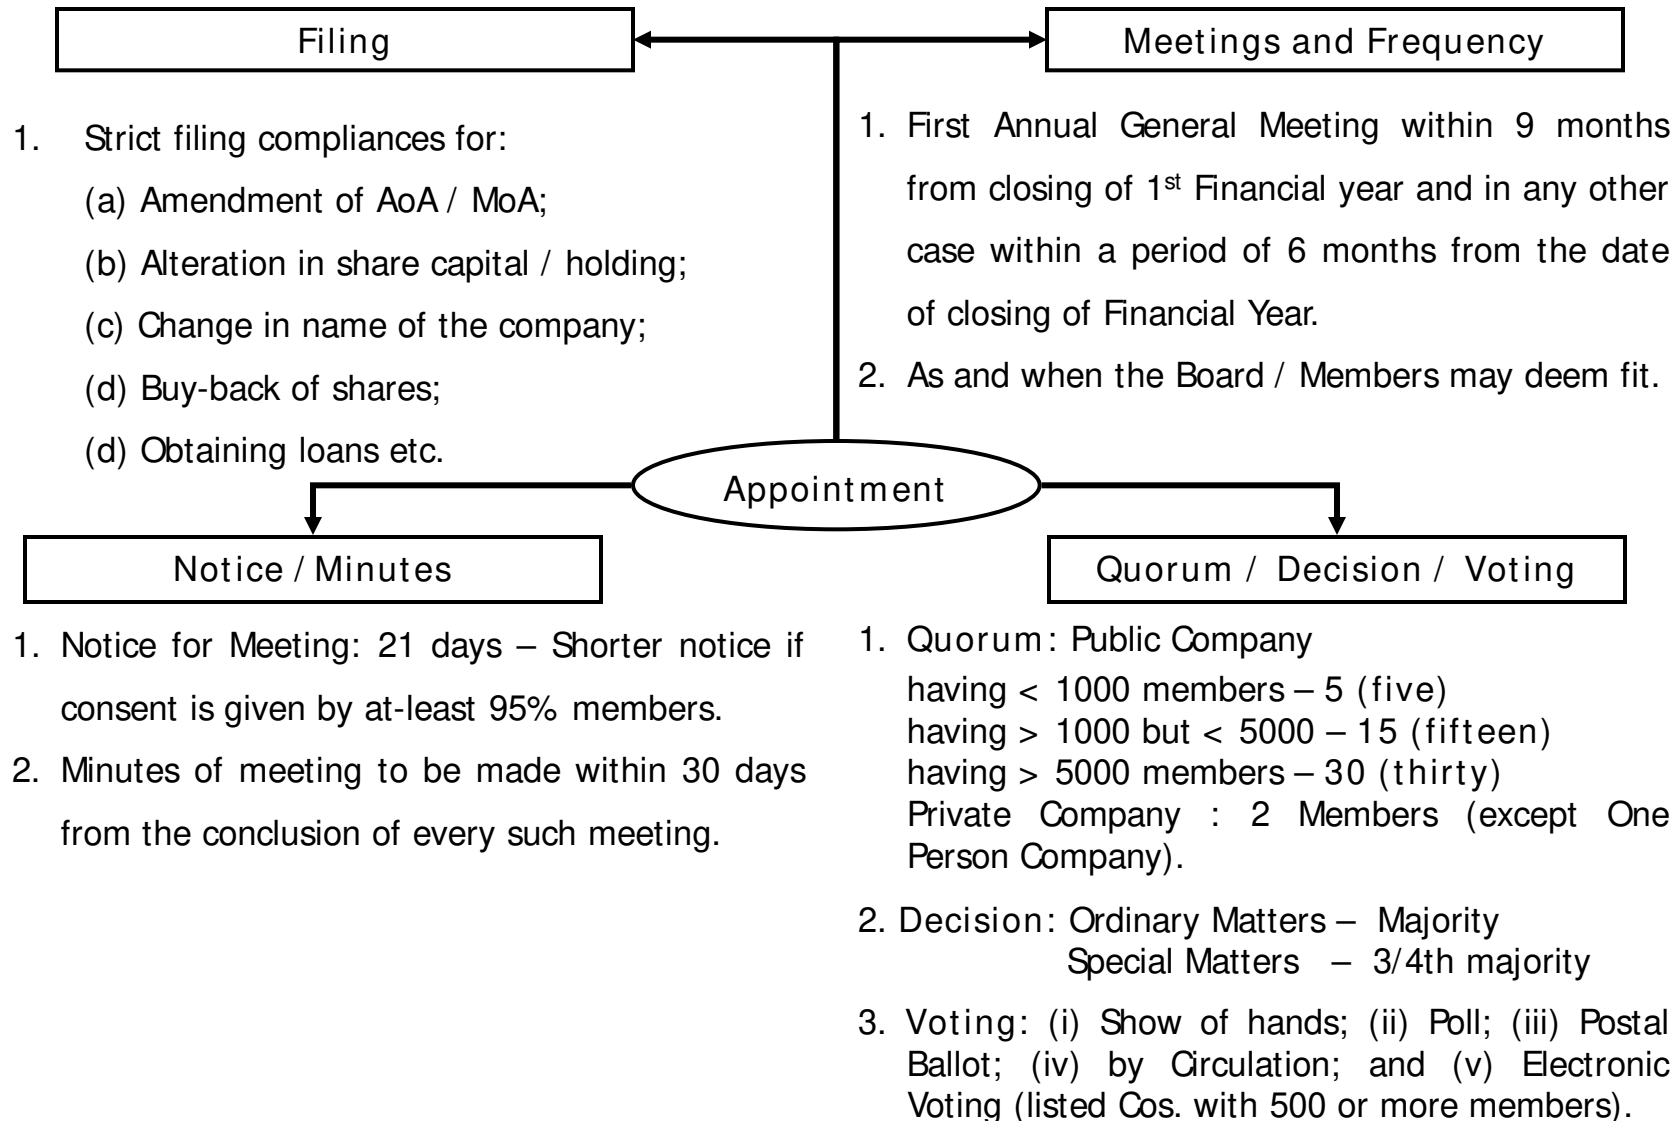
Filing

1. Strict filing compliances for:

(a) Amendment of AoA / MoA;

(b) Alteration in share capital / holding;

(c) Change in name of the company;

(d) Buy-back of shares;

(d) Obtaining loans etc.

Meetings and Frequency

1. First Annual General Meeting within 9 months from closing of 1$^{st}$ Financial year and in any other case within a period of 6 months from the date of closing of Financial Year.

2. As and when the Board / Members may deem fit.

Appointment

Notice / Minutes

1. Notice for Meeting: 21 days – Shorter notice if consent is given by at-least 95% members.

2. Minutes of meeting to be made within 30 days from the conclusion of every such meeting.

Quorum / Decision / Voting

1. Quorum: Public Company
having < 1000 members – 5 (five)
having > 1000 but < 5000 – 15 (fifteen)
having > 5000 members – 30 (thirty)
Private Company : 2 Members (except One Person Company).

2. Decision: Ordinary Matters – Majority
Special Matters – 3/4th majority

3. Voting: (i) Show of hands; (ii) Poll; (iii) Postal Ballot; (iv) by Circulation; and (v) Electronic Voting (listed Cos. with 500 or more members).